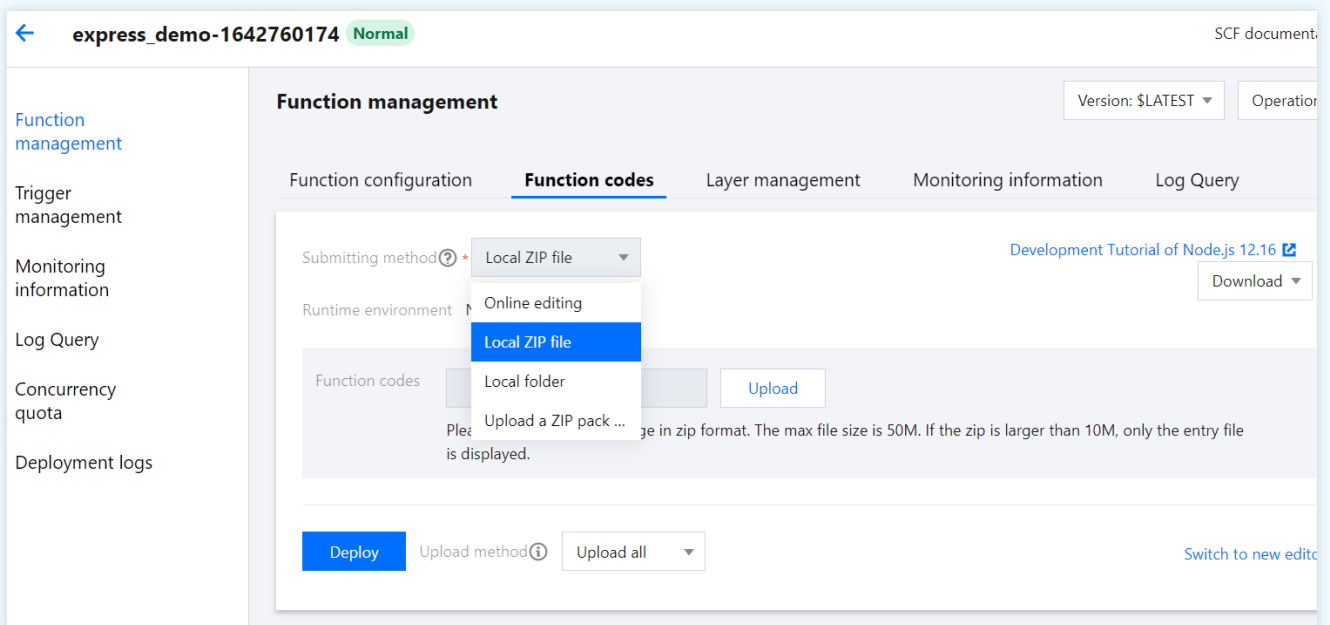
express_demo-1642760174 Normal

SCF document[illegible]

Function management

Trigger management

Monitoring information

Log Query

Concurrency quota

Deployment logs

Function management

Version: $LATEST

Operation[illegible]

Function configuration

Function codes

Layer management

Monitoring information

Log Query

Submitting method * Local ZIP file

Development Tutorial of Node.js 12.16

Download

Runtime environment N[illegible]

Online editing

Local ZIP file

Local folder

Upload a ZIP pack ...

Function codes

Upload

Plea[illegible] ge in zip format. The max file size is 50M. If the zip is larger than 10M, only the entry file is displayed.

Deploy

Upload method

Upload all

Switch to new edit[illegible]